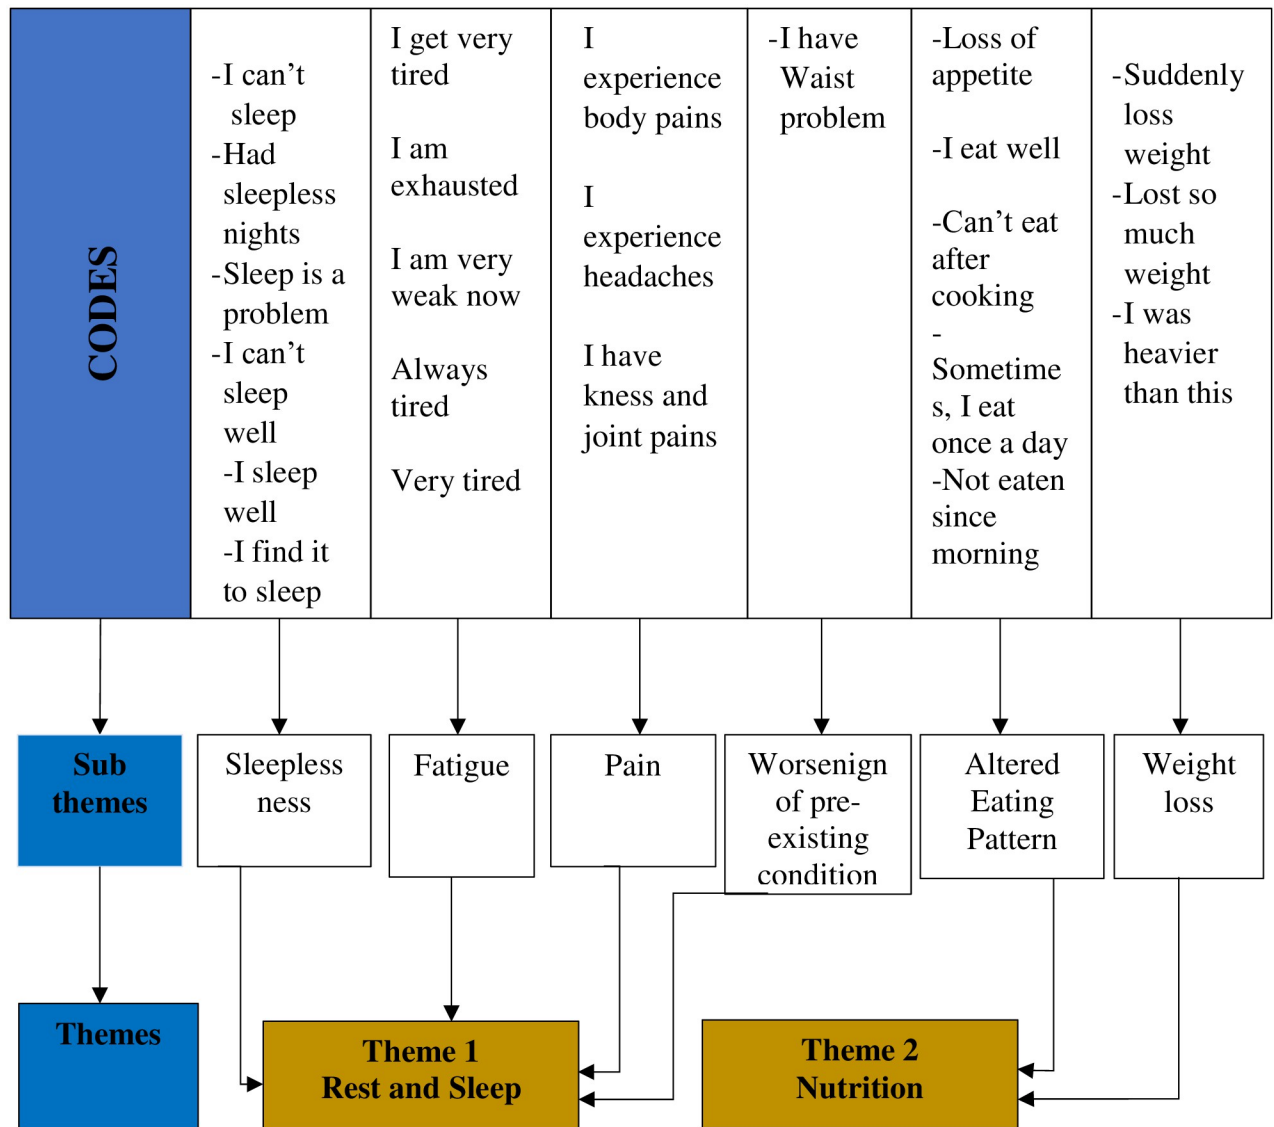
| CODES | -I can't sleep<br>-Had sleepless nights<br>-Sleep is a problem<br>-I can't sleep well<br>-I sleep well<br>-I find it to sleep | I get very tired<br><br>I am exhausted<br><br>I am very weak now<br><br>Always tired<br><br>Very tired | I experience body pains<br><br>I experience headaches<br><br>I have kness and joint pains | -I have Waist problem | -Loss of appetite<br><br>-I eat well<br><br>-Can't eat after cooking<br>-Sometimes, I eat once a day<br>-Not eaten since morning | -Suddenly loss weight<br>-Lost so much weight<br>-I was heavier than this |
|---|---|---|---|---|---|---|

Sub themes

Sleeplessness

Fatigue

Pain

Worsenign of pre-existing condition

Altered Eating Pattern

Weight loss

Themes

Theme 1
Rest and Sleep

Theme 2
Nutrition